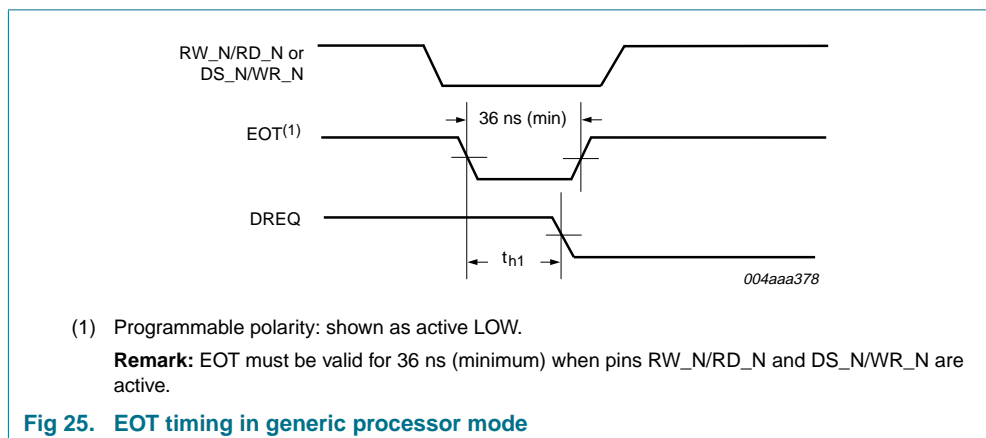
RW_N/RD_N or DS_N/WR_N

36 ns (min)

EOT$^{(1)}$

DREQ

$t_{h1}$

004aaa378

(1) Programmable polarity: shown as active LOW.

**Remark:** EOT must be valid for 36 ns (minimum) when pins RW_N/RD_N and DS_N/WR_N are active.

**Fig 25. EOT timing in generic processor mode**